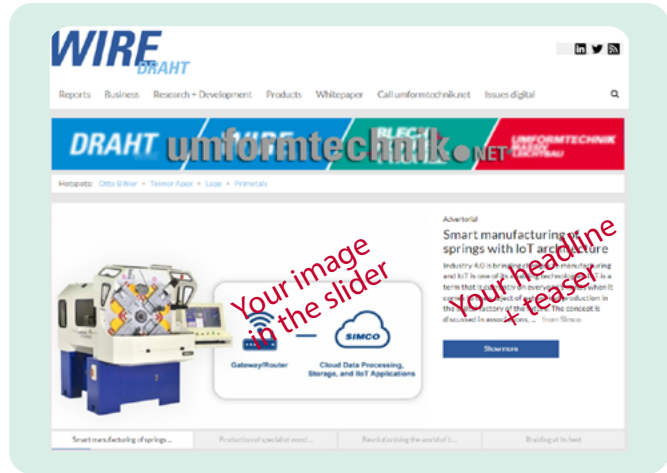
WIRE DRAHT

in

Reports Business Research + Development Products Whitepaper Call umformtechnik.net Issues digital

DRAHT WIRE BLECH umformtechnik.NET UMFORMTECHNIK MASSIV LEICHTBAU

Hotspots: Otto Bihler • Tensor Apex • Laap • Primetals

Advertorial

Smart manufacturing of springs with IoT architecture

Industry 4.0 is bringing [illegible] manufacturing and IoT is one of its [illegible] technologies. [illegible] is a term that is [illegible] on everyone's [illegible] when it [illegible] aspect of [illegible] production in the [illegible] factory of the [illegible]. The concept is discussed in associations... from Simco

Your image in the slider

Your headline + teaser

Gateway/Router

SIMCO

Cloud Data Processing, Storage, and IIoT Applications

Show more

Smart manufacturing of springs...

Production of specialist wires/...

Revolutionising the world of t...

Braiding at its best